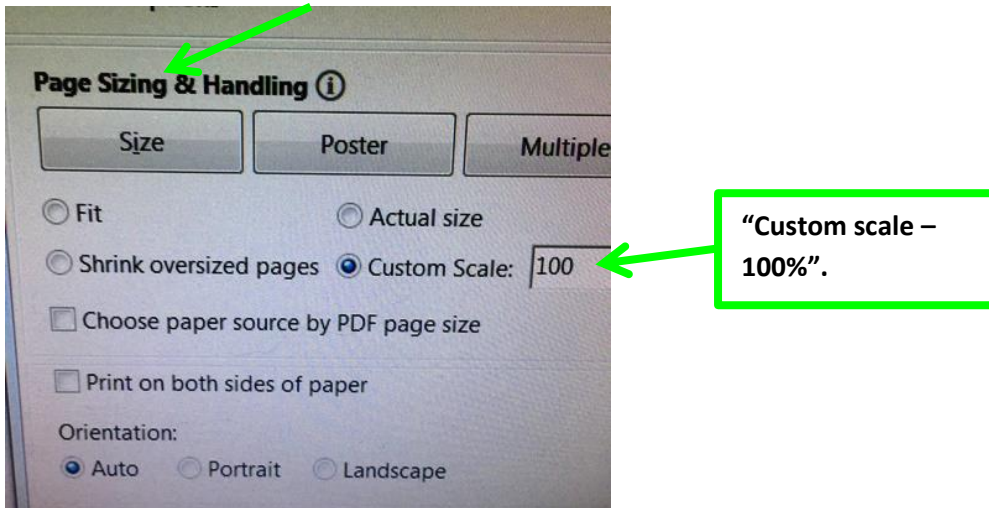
Page Sizing & Handling ⓘ

Size

Poster

Multiple

Fit

Actual size

Shrink oversized pages

Custom Scale: 100

Choose paper source by PDF page size

Print on both sides of paper

Orientation:

Auto

Portrait

Landscape

“Custom scale – 100%”.